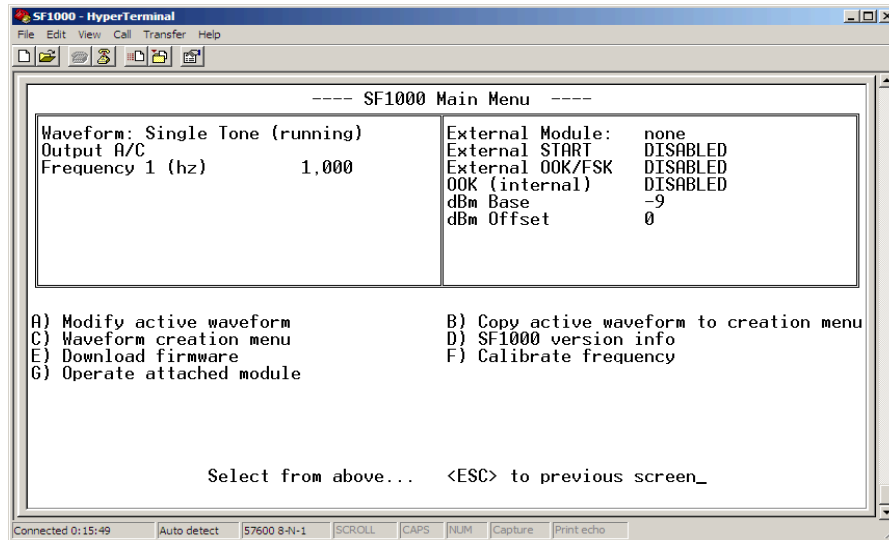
SF1000 - HyperTerminal

File Edit View Call Transfer Help

---- SF1000 Main Menu ----

Waveform: Single Tone (running)
Output A/C
Frequency 1 (hz) 1,000

External Module: none
External START DISABLED
External OOK/FSK DISABLED
OOK (internal) DISABLED
dBm Base -9
dBm Offset 0

A) Modify active waveform
C) Waveform creation menu
E) Download firmware
G) Operate attached module

B) Copy active waveform to creation menu
D) SF1000 version info
F) Calibrate frequency

Select from above... <ESC> to previous screen_

Connected 0:15:49 | Auto detect | 57600 8-N-1 | SCROLL | CAPS | NUM | Capture | Print echo